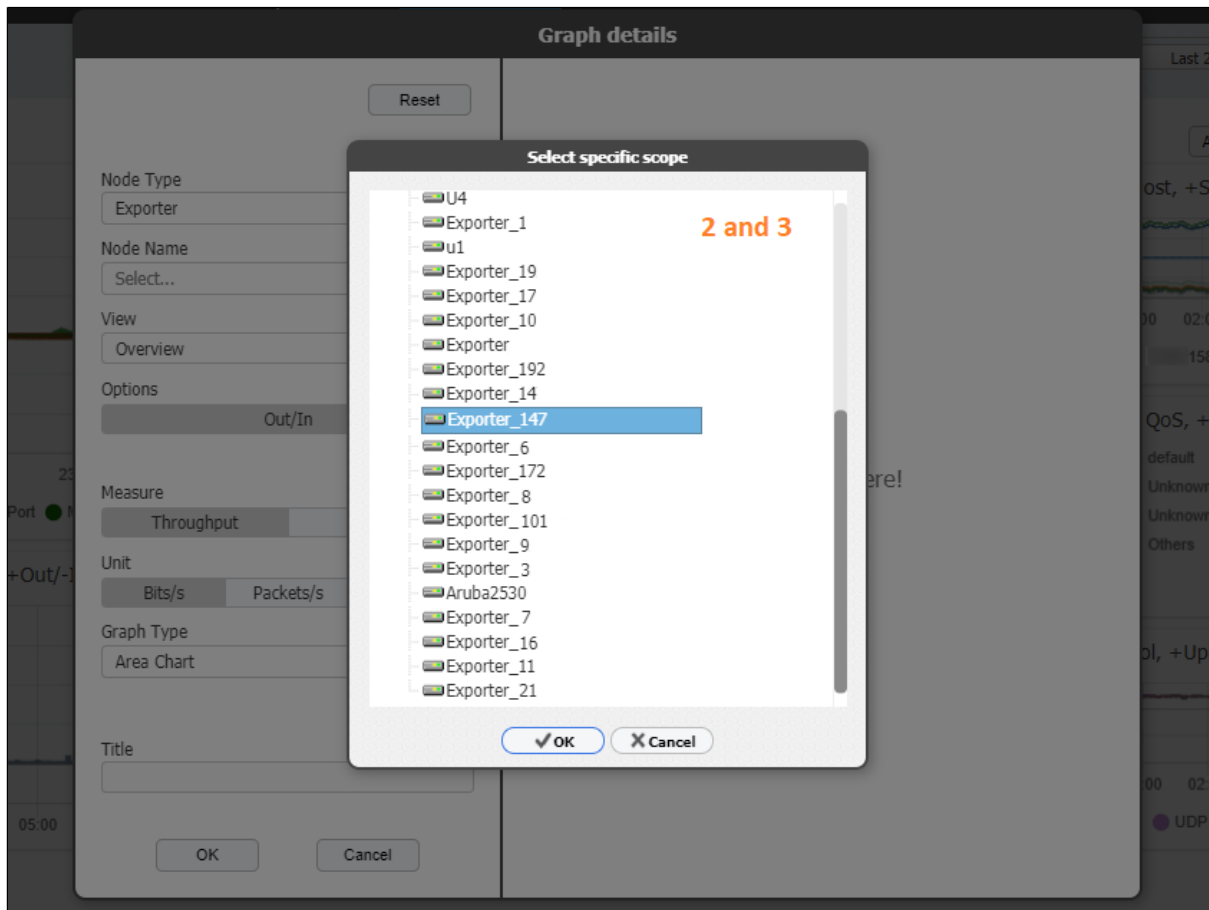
Graph details

Reset

Node Type
Exporter

Node Name
Select...

View
Overview

Options
Out/In

Measure
Throughput

Unit
Bits/s Packets/s

Graph Type
Area Chart

Title

OK Cancel

Select specific scope

U4
Exporter_1
u1
Exporter_19
Exporter_17
Exporter_10
Exporter
Exporter_192
Exporter_14
Exporter_147
Exporter_6
Exporter_172
Exporter_8
Exporter_101
Exporter_9
Exporter_3
Aruba2530
Exporter_7
Exporter_16
Exporter_11
Exporter_21

2 and 3

OK Cancel

ere!

Last 2
ost, +S
00 02:0
158
QoS, +
default
Unknow
Unknow
Others
ol, +Up
00 02:
UDP
23
Port
+Out/-
05:00